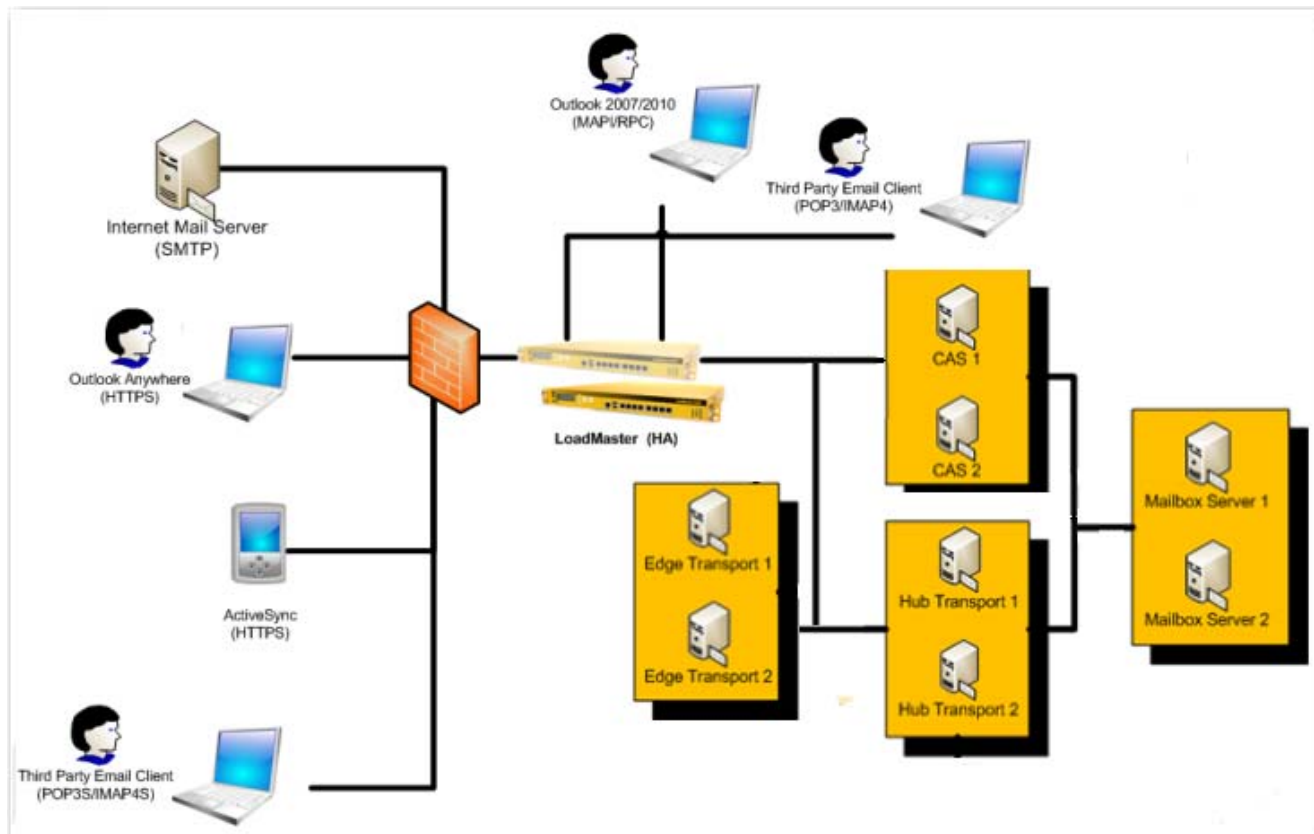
Outlook 2007/2010
(MAPI/RPC)

Third Party Email Client
(POP3/IMAP4)

Internet Mail Server
(SMTP)

Outlook Anywhere
(HTTPS)

LoadMaster (HA)

CAS 1

CAS 2

Mailbox Server 1

Mailbox Server 2

ActiveSync
(HTTPS)

Edge Transport 1

Edge Transport 2

Hub Transport 1

Hub Transport 2

Third Party Email Client
(POP3S/IMAP4S)